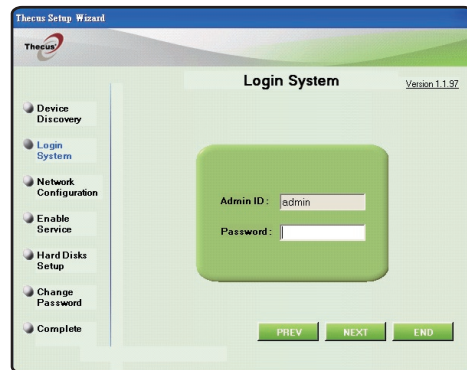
Thecus Setup Wizard

Thecus

Login System

Version 1.1.97

Device Discovery

Login System

Network Configuration

Enable Service

Hard Disks Setup

Change Password

Complete

Admin ID : admin

Password :

PREV

NEXT

END